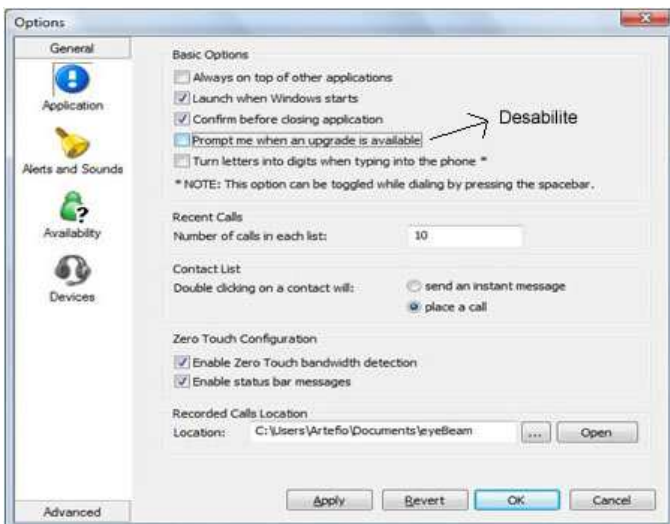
Options

General

Application

Alerts and Sounds

Availability

Devices

Advanced

Basic Options

Always on top of other applications

Launch when Windows starts

Confirm before closing application

Prompt me when an upgrade is available

Desabilite

Turn letters into digits when typing into the phone *

* NOTE: This option can be toggled while dialing by pressing the spacebar.

Recent Calls

Number of calls in each list: 10

Contact List

Double clicking on a contact will:

send an instant message

place a call

Zero Touch Configuration

Enable Zero Touch bandwidth detection

Enable status bar messages

Recorded Calls Location

Location: C:\Users\Artefio\Documents\eyeBeam

...

Open

Apply

Revert

OK

Cancel